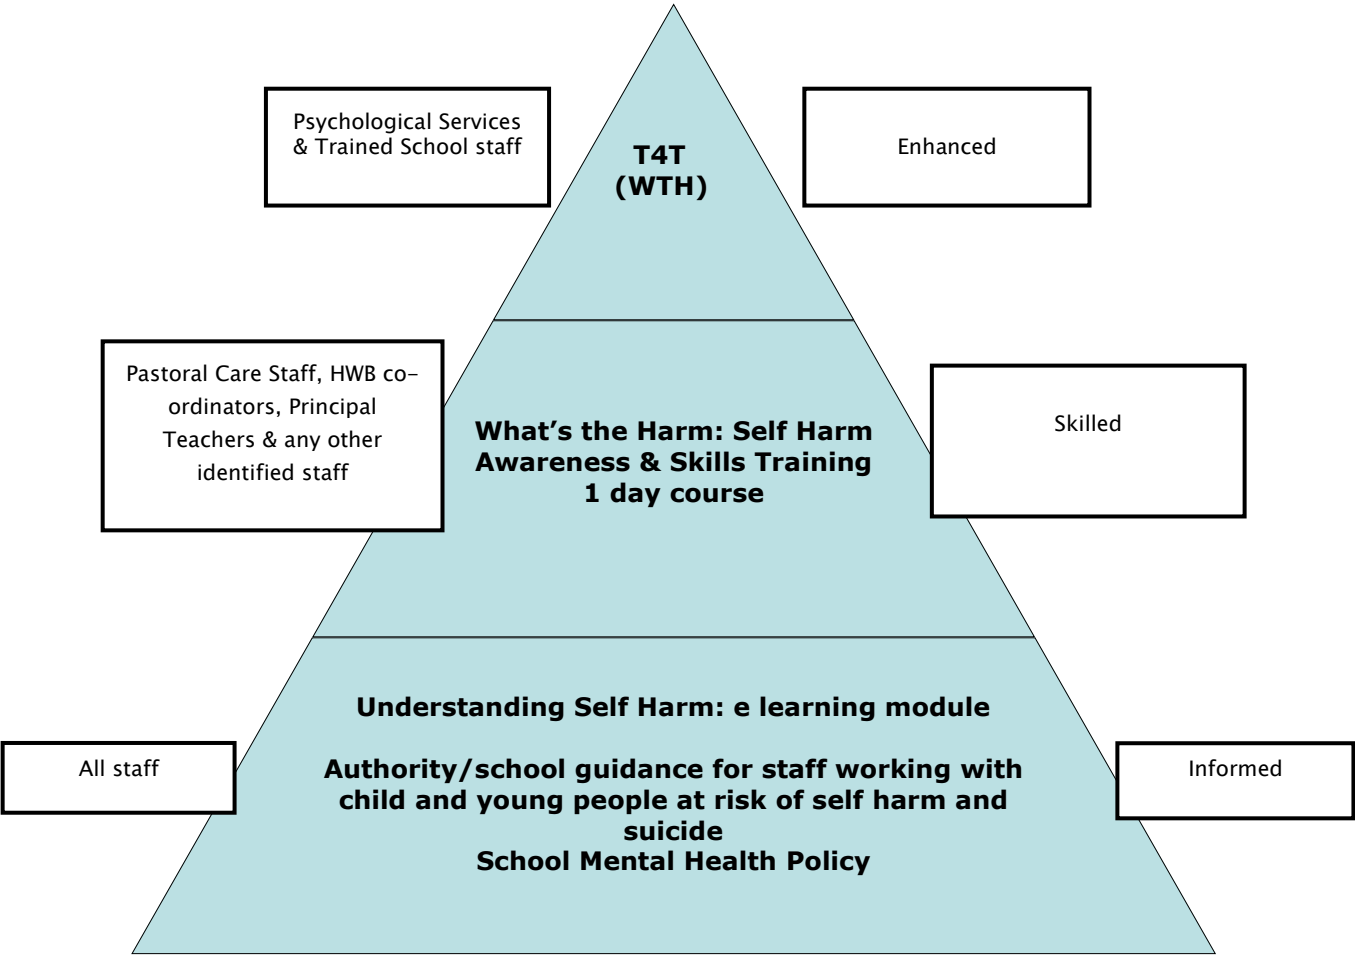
Psychological Services & Trained School staff

T4T
(WTH)

Enhanced

Pastoral Care Staff, HWB co-ordinators, Principal Teachers & any other identified staff

What's the Harm: Self Harm Awareness & Skills Training
1 day course

Skilled

Understanding Self Harm: e learning module

All staff

Authority/school guidance for staff working with child and young people at risk of self harm and suicide
School Mental Health Policy

Informed